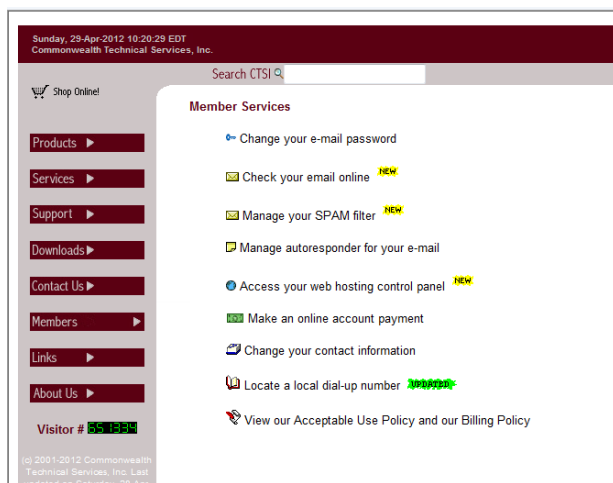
Sunday, 29-Apr-2012 10:20:29 EDT
Commonwealth Technical Services, Inc.

Search CTSI

Shop Online!

Products ▶

Services ▶

Support ▶

Downloads ▶

Contact Us ▶

Members ▶

Links ▶

About Us ▶

Visitor # 651334

(c) 2001-2012 Commonwealth Technical Services, Inc. Last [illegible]

Member Services

Change your e-mail password

Check your email online NEW

Manage your SPAM filter NEW

Manage autoresponder for your e-mail

Access your web hosting control panel NEW

Make an online account payment

Change your contact information

Locate a local dial-up number UPDATED

View our Acceptable Use Policy and our Billing Policy